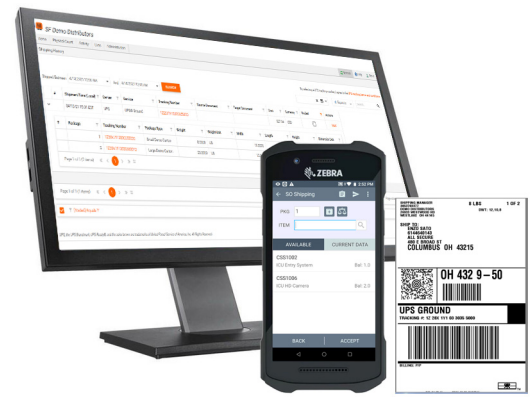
SP Demo Distributors

Shipping History

SEARCH

ZEBRA

2:52 PM

SO Shipping

PKG 1

ITEM

AVAILABLE

CURRENT DATA

CS51092

ICU Entry System

Bal: 1.0

CS51006

ICU HD Camera

Bal: 2.0

BACK

ACCEPT

6 LBS

1 OF 2

SHIP TO:

ENZO SATO

ALL SECURE

COLUMBUS OH 43215

OH 432 9-50

UPS GROUND

TRACKING #: 1Z 286 111 00 0000 5609

BILLING: P/P